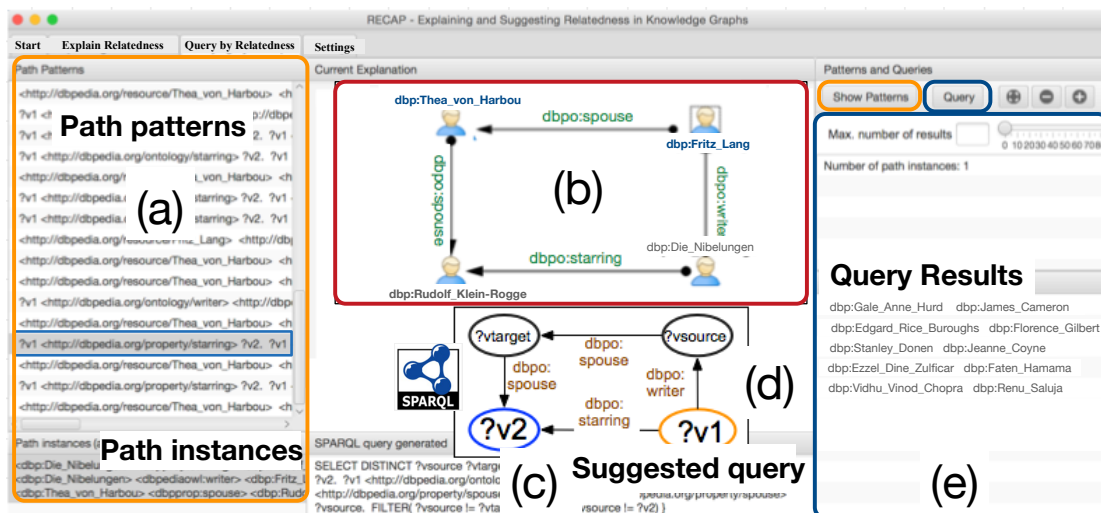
RECAP - Explaining and Suggesting Relatedness in Knowledge Graphs

Start | Explain Relatedness | Query by Relatedness | Settings

Path Patterns

Path patterns

(a)

<http://dbpedia.org/resource/Thea_von_Harbou> <h
?v1 <h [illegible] ://dbpe
?v1 <h
?v1 <http://dbpedia.org/ontology/starring> ?v2. ?v1
<http://dbpedia.org/ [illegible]
?v1 <h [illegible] starring> ?v2. ?v1
?v1 <h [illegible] starring> ?v2. ?v1
<http://dbpedia.org/resource/Fritz_Lang> <http://db
<http://dbpedia.org/resource/Thea_von_Harbou> <h
<http://dbpedia.org/resource/Thea_von_Harbou> <h
?v1 <http://dbpedia.org/ontology/writer> <http://dbp
<http://dbpedia.org/resource/Thea_von_Harbou> <h
?v1 <http://dbpedia.org/property/starring> ?v2. ?v1
<http://dbpedia.org/resource/Thea_von_Harbou> <h
<http://dbpedia.org/resource/Thea_von_Harbou> <h
?v1 <http://dbpedia.org/property/starring> ?v2. ?v1

Path instances

<dbp:Die_Nibelun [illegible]
<dbp:Die_Nibelungen> <dbpediaowl:writer> <dbp:Fritz_L
<dbp:Thea_von_Harbou> <dbpprop:spouse> <dbp:Rudo

Current Explanation

dbp:Thea_von_Harbou
dbpo:spouse
dbp:Fritz_Lang
(b)
dbpo:spouse
dbpo:writer
dbp:Die_Nibelungen
dbpo:starring
dbp:Rudolf_Klein-Rogge

?vtarget
dbpo: spouse
?vsource
dbpo: spouse
dbpo: writer
(d)
SPARQL
dbpo: starring
?v2
?v1

SPARQL query generated

(c) Suggested query

SELECT DISTINCT ?vsource ?vtarg
?v2. ?v1 <http://dbpedia.org/ontol
<http://dbpedia.org/property/spous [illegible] pedia.org/property/spouse>
?vsource. FILTER( ?vsource != ?vta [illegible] vsource != ?v2) }

Patterns and Queries

Show Patterns | Query

Max. number of results
0 10 20 30 40 50 60 70 8

Number of path instances: 1

Query Results

dbp:Gale_Anne_Hurd dbp:James_Cameron
dbp:Edgard_Rice_Buroughs dbp:Florence_Gilbert
dbp:Stanley_Donen dbp:Jeanne_Coyne
dbp:Ezzel_Dine_Zulficar dbp:Faten_Hamama
dbp:Vidhu_Vinod_Chopra dbp:Renu_Saluja

(e)